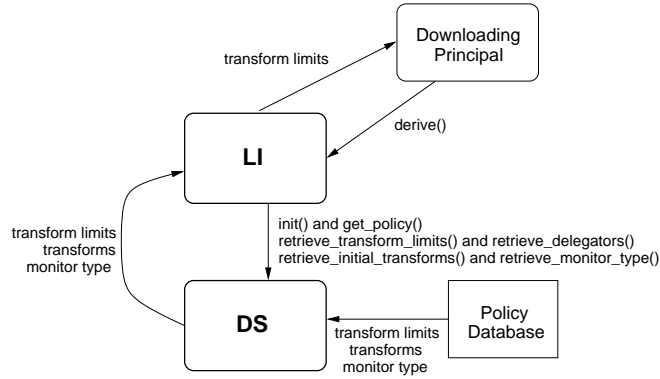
Downloading Principal

transform limits

derive()

LI

transform limits
transforms
monitor type

init() and get_policy()
retrieve_transform_limits() and retrieve_delegators()
retrieve_initial_transforms() and retrieve_monitor_type()

DS

Policy Database

transform limits
transforms
monitor type